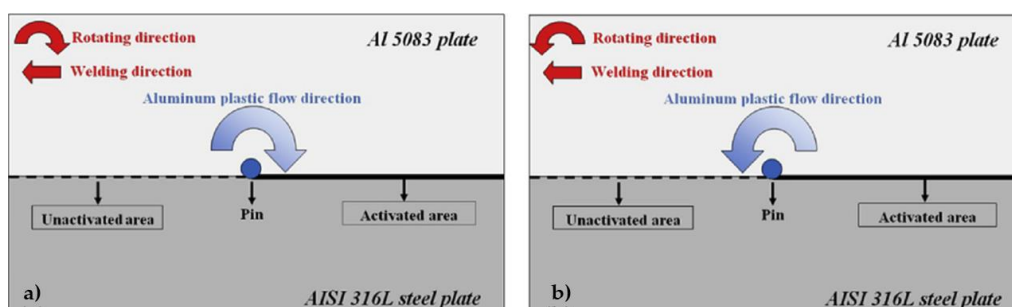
Rotating direction
Welding direction
Al 5083 plate
Aluminum plastic flow direction
Unactivated area
Pin
Activated area
a)
AISI 316L steel plate

Rotating direction
Welding direction
Al 5083 plate
Aluminum plastic flow direction
Unactivated area
Pin
Activated area
b)
AISI 316L steel plate